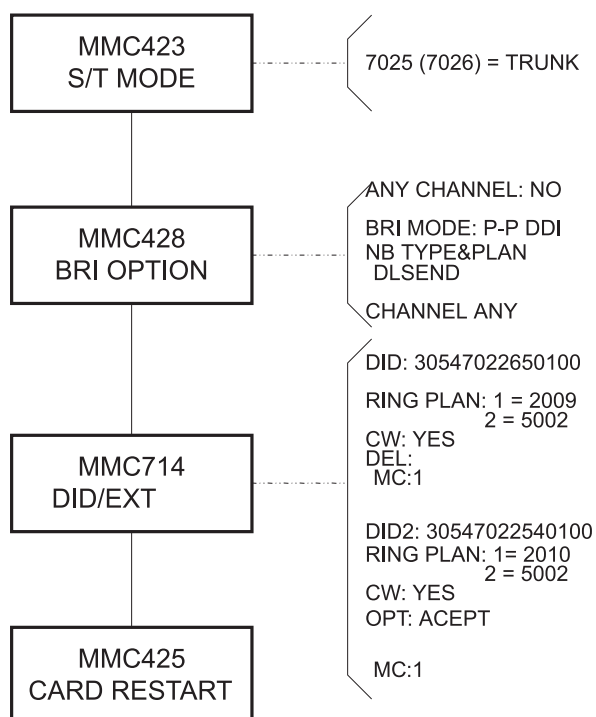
MMC423
S/T MODE

7025 (7026) = TRUNK

MMC428
BRI OPTION

ANY CHANNEL: NO

BRI MODE: P-P DDI
NB TYPE&PLAN
DLSEND

CHANNEL ANY

MMC714
DID/EXT

DID: 30547022650100

RING PLAN: 1 = 2009
2 = 5002
CW: YES
DEL:
MC:1

DID2: 30547022540100
RING PLAN: 1= 2010
2 = 5002
CW: YES
OPT: ACEPT

MC:1

MMC425
CARD RESTART